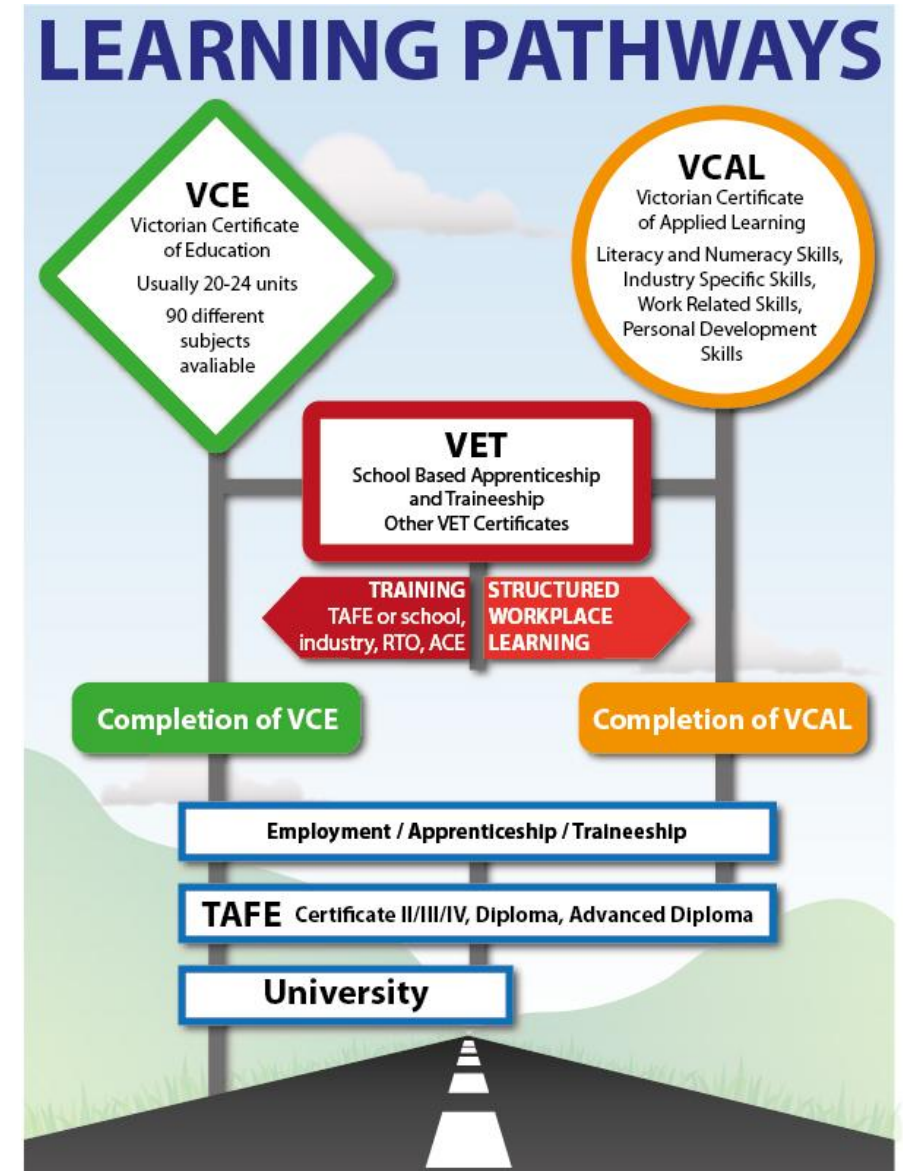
LEARNING PATHWAYS

VCE
Victorian Certificate of Education
Usually 20-24 units
90 different subjects avaliable

VCAL
Victorian Certificate of Applied Learning
Literacy and Numeracy Skills, Industry Specific Skills, Work Related Skills, Personal Development Skills

VET
School Based Apprenticeship and Traineeship
Other VET Certificates

TRAINING
TAFE or school, industry, RTO, ACE

STRUCTURED WORKPLACE LEARNING

Completion of VCE

Completion of VCAL

Employment / Apprenticeship / Traineeship

TAFE Certificate II/III/IV, Diploma, Advanced Diploma

University